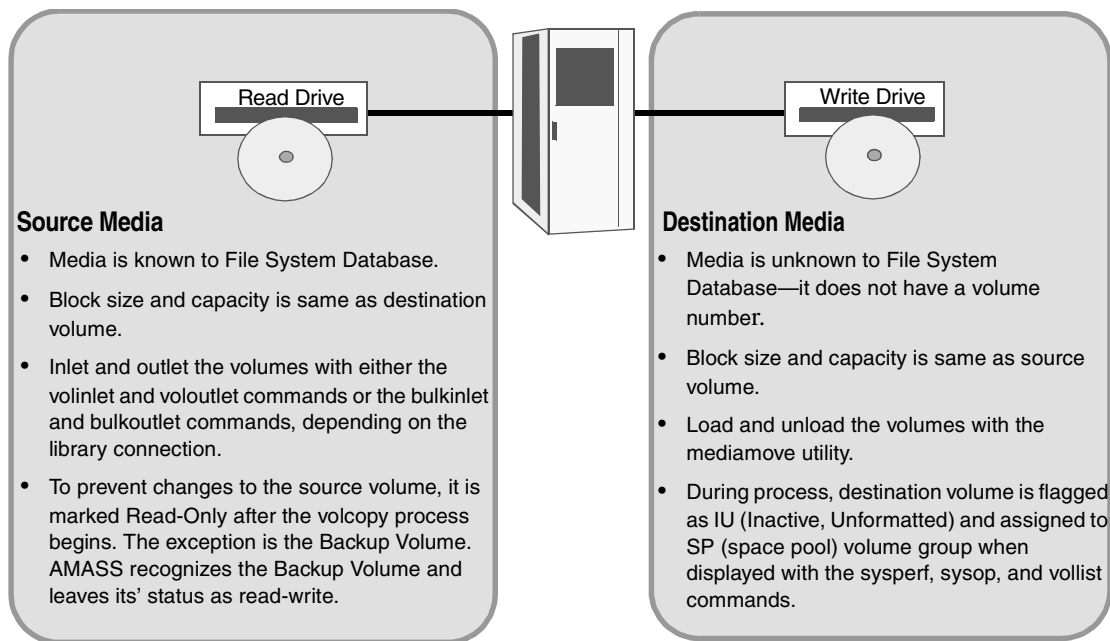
Read Drive

Write Drive

**Source Media**

- Media is known to File System Database.
- Block size and capacity is same as destination volume.
- Inlet and outlet the volumes with either the volinlet and voloutlet commands or the bulkinlet and bulkoutlet commands, depending on the library connection.
- To prevent changes to the source volume, it is marked Read-Only after the volcopy process begins. The exception is the Backup Volume. AMASS recognizes the Backup Volume and leaves its' status as read-write.

**Destination Media**

- Media is unknown to File System Database—it does not have a volume number.
- Block size and capacity is same as source volume.
- Load and unload the volumes with the mediamove utility.
- During process, destination volume is flagged as IU (Inactive, Unformatted) and assigned to SP (space pool) volume group when displayed with the sysperf, sysop, and vollist commands.